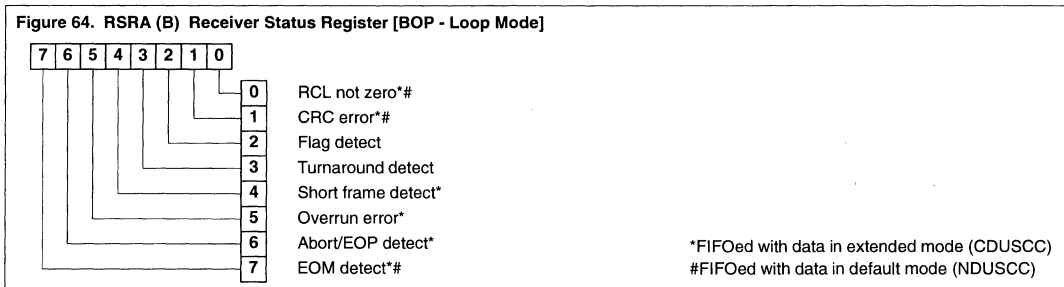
Figure 64. RSRA (B) Receiver Status Register [BOP - Loop Mode]

7 6 5 4 3 2 1 0

0 RCL not zero*#
1 CRC error*#
2 Flag detect
3 Turnaround detect
4 Short frame detect*
5 Overrun error*
6 Abort/EOP detect*
7 EOM detect*#

*FIFOed with data in extended mode (CDUSCC)
#FIFOed with data in default mode (NDUSCC)